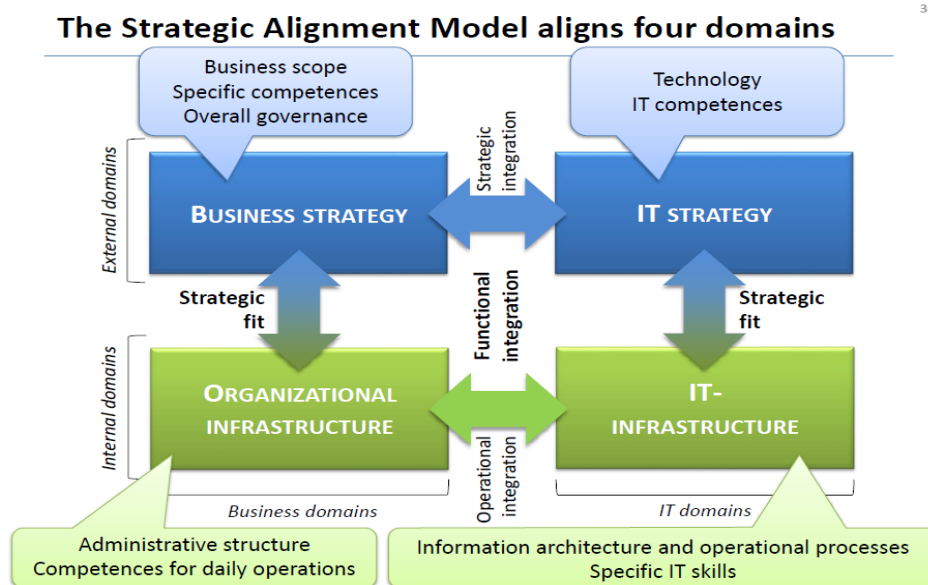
The Strategic Alignment Model aligns four domains

3

Business scope
Specific competences
Overall governance

Technology
IT competences

External domains

BUSINESS STRATEGY

Strategic integration

IT STRATEGY

Strategic fit

Functional integration

Strategic fit

Internal domains

ORGANIZATIONAL INFRASTRUCTURE

IT-INFRASTRUCTURE

Operational integration

Business domains

IT domains

Administrative structure
Competences for daily operations

Information architecture and operational processes
Specific IT skills